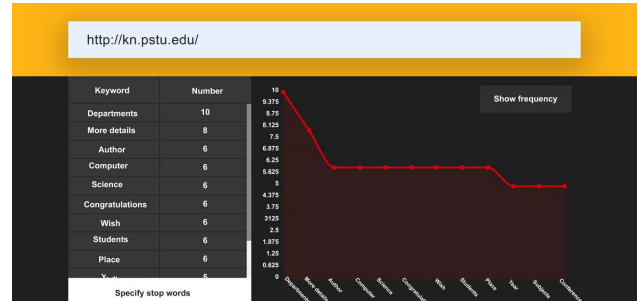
http://kn.pstu.edu/

| Keyword | Number |
|---|---|
| Departments | 10 |
| More details | 8 |
| Author | 6 |
| Computer | 6 |
| Science | 6 |
| Congratulations | 6 |
| Wish | 6 |
| Students | 6 |
| Place | 6 |
| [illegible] | 5 |

Specify stop words

Show frequency

10
9.375
8.75
8.125
7.5
6.875
6.25
5.625
5
4.375
3.75
3125
2.5
1.875
1.25
0.625
0

Departments
More details
Author
Computer
Science
Congratulations
Wish
Students
Place
Year
Subjects
Conference